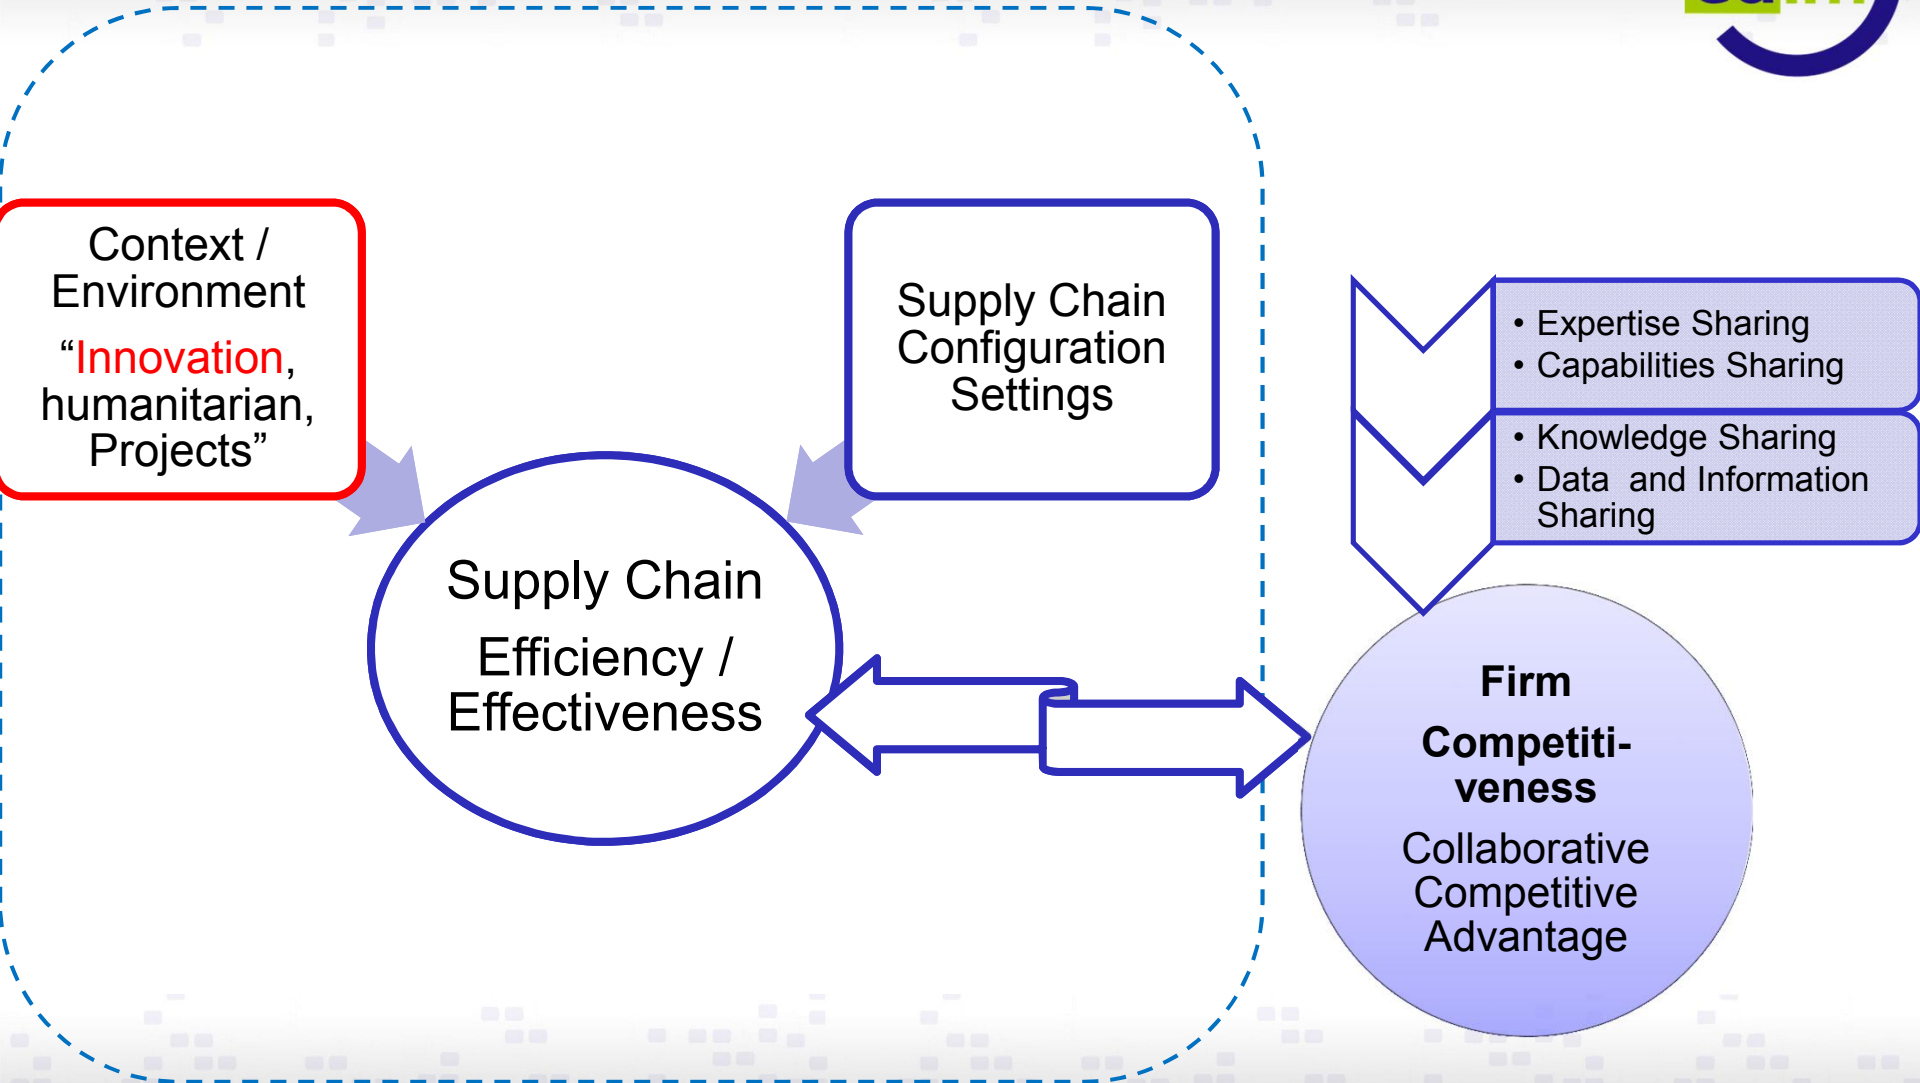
Context / Environment
“Innovation, humanitarian, Projects”

Supply Chain Configuration Settings

Supply Chain Efficiency / Effectiveness

• Expertise Sharing
• Capabilities Sharing

• Knowledge Sharing
• Data and Information Sharing

Firm Competitiveness
Collaborative Competitive Advantage